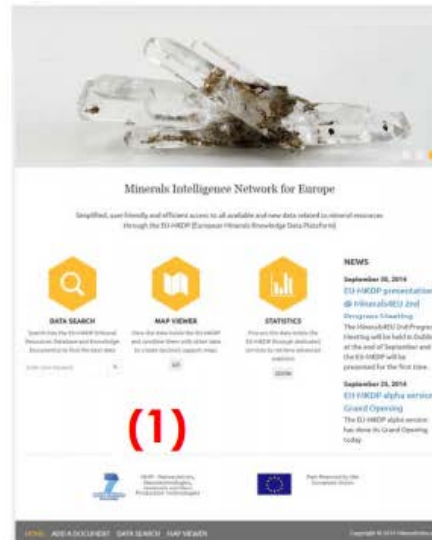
Minerals Intelligence Network for Europe

Simplified, user friendly and efficient access to all available and new data related to mineral resources through the EU-MKDP (European Minerals Knowledge Data Platform)

DATA SEARCH

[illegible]

MAP VIEWER

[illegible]

GO

STATISTICS

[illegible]

SHOW

NEWS

September 30, 2014
EU-MKDP presentation @ Minerals4EU 2nd Progress Meeting
The Minerals4EU 2nd Progress Meeting will be held in Dublin at the end of September and the EU-MKDP will be presented for the first time.

September 25, 2014
EU-MKDP alpha service Grand Opening
The EU-MKDP alpha service has done its Grand Opening today.

(1)

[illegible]

Part financed by the European Union

HOME ADD A DOCUMENT DATA SEARCH MAP VIEWER

Copyright © 2014 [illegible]